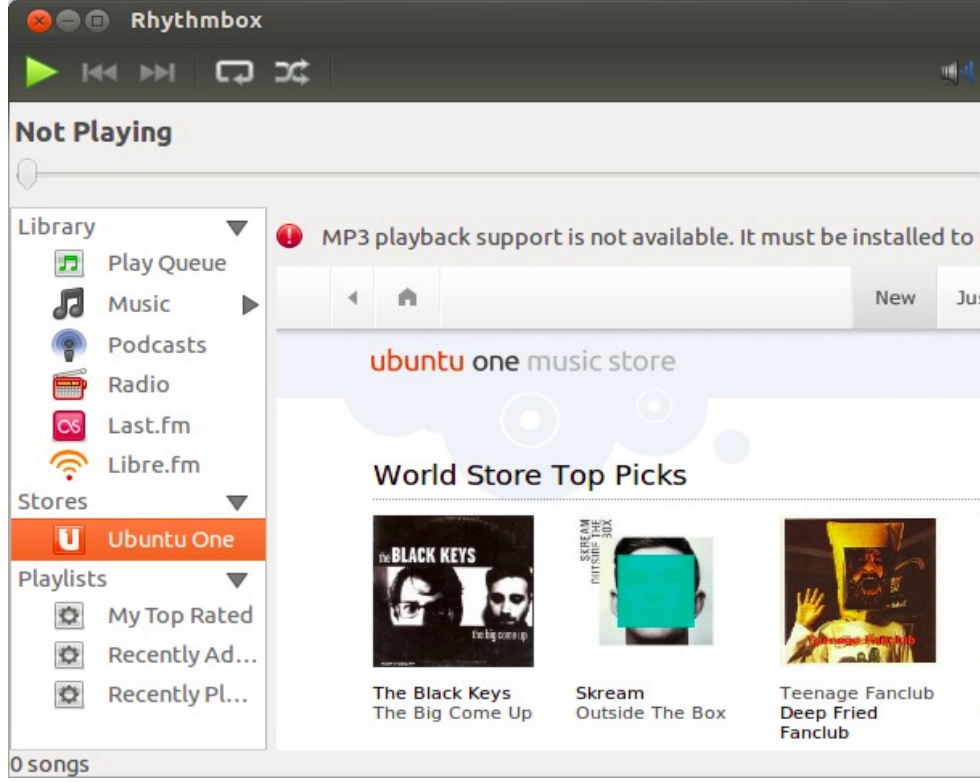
Rhythmbox

Not Playing

Library
Play Queue
Music
Podcasts
Radio
Last.fm
Libre.fm
Stores
Ubuntu One
Playlists
My Top Rated
Recently Ad...
Recently Pl...

MP3 playback support is not available. It must be installed to

New Ju

ubuntu one music store

World Store Top Picks

the BLACK KEYS
the big come up

SKREAM OUTSIDE THE BOX

Teenage Fanclub

The Black Keys
The Big Come Up

Skream
Outside The Box

Teenage Fanclub
Deep Fried Fanclub

0 songs